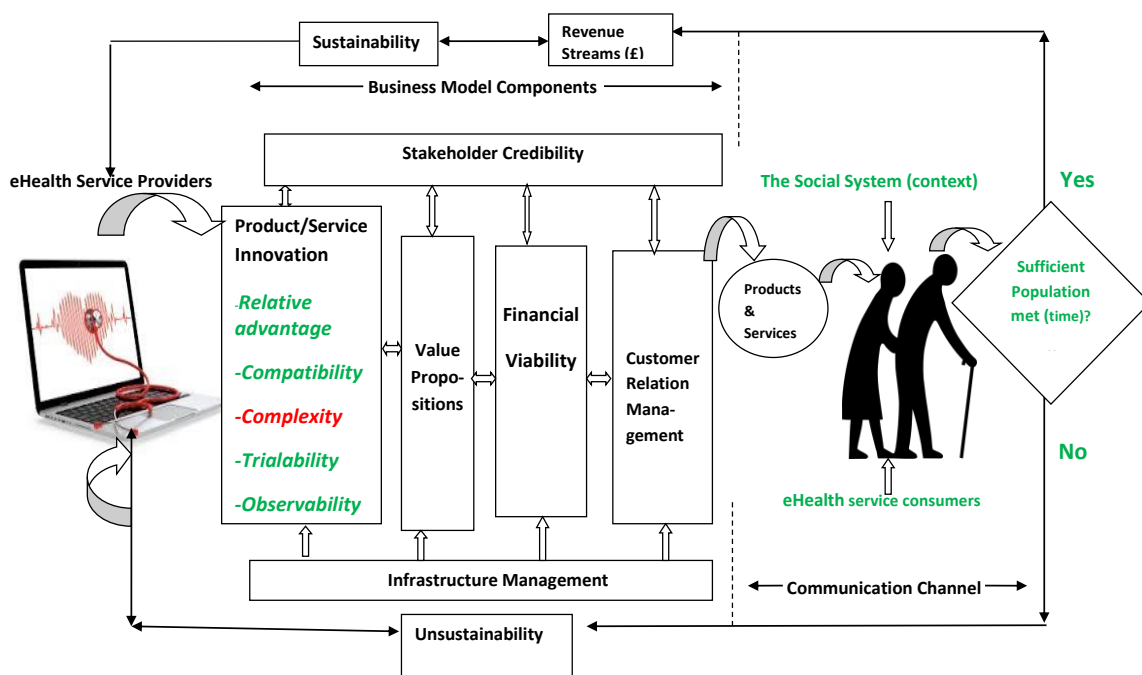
Sustainability

Revenue Streams (£)

Business Model Components

Stakeholder Credibility

eHealth Service Providers

The Social System (context)

Yes

Product/Service Innovation

-Relative advantage

-Compatibility

-Complexity

-Trialability

-Observability

Value Propositions

Financial Viability

Customer Relation Management

Products & Services

Sufficient Population met (time)?

No

eHealth service consumers

Infrastructure Management

Communication Channel

Unsustainability